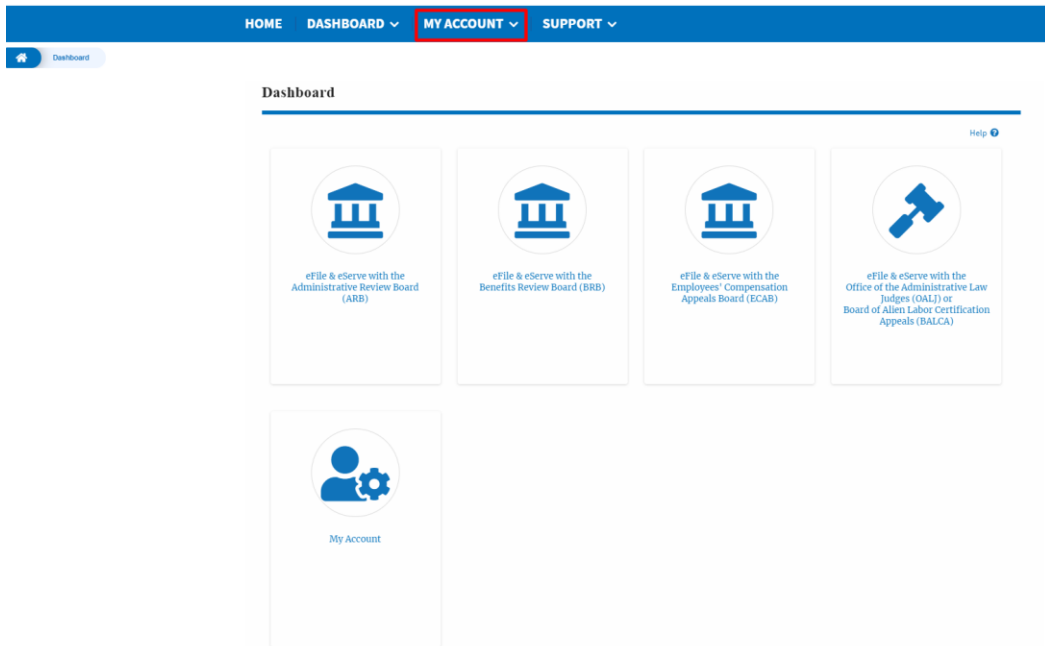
HOME DASHBOARD MY ACCOUNT SUPPORT

Dashboard

Dashboard

Help

eFile & eServe with the Administrative Review Board (ARB)

eFile & eServe with the Benefits Review Board (BRB)

eFile & eServe with the Employees' Compensation Appeals Board (ECAB)

eFile & eServe with the Office of the Administrative Law Judges (OALJ) or Board of Alien Labor Certification Appeals (BALCA)

My Account